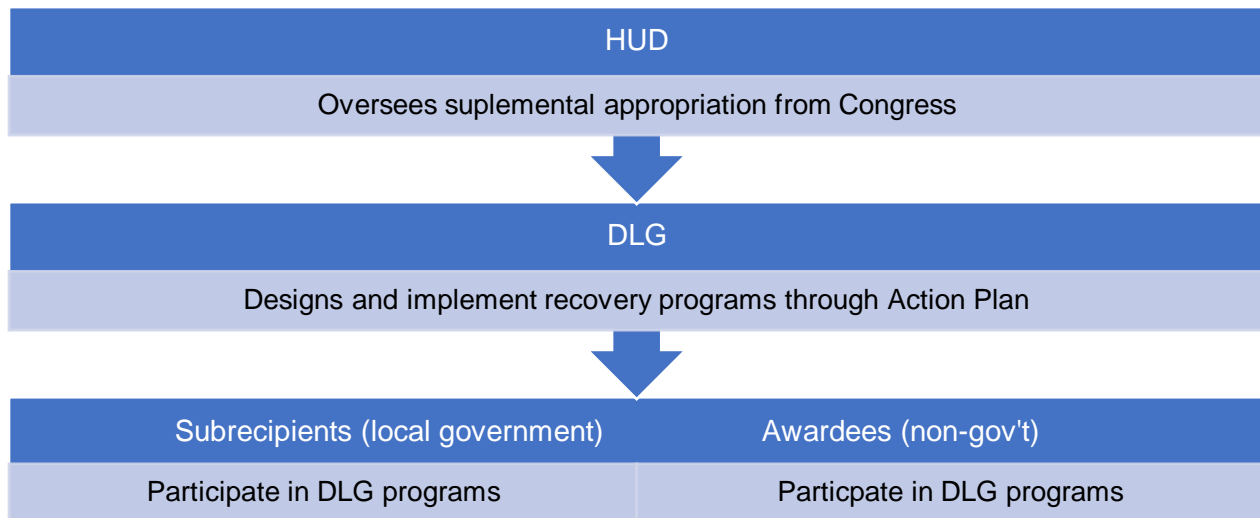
HUD

Oversees suplemental appropriation from Congress

DLG

Designs and implement recovery programs through Action Plan

Subrecipients (local government)

Participate in DLG programs

Awardees (non-gov't)

Particpate in DLG programs